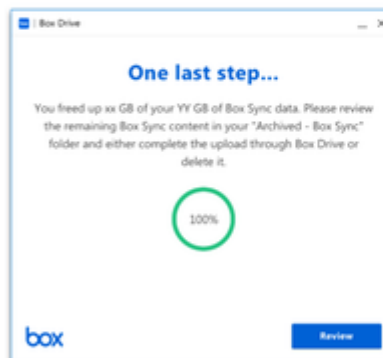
| Box Drive

_ ×

One last step...

You freed up xx GB of your YY GB of Box Sync data. Please review the remaining Box Sync content in your "Archived - Box Sync" folder and either complete the upload through Box Drive or delete it.

100%

box

Review